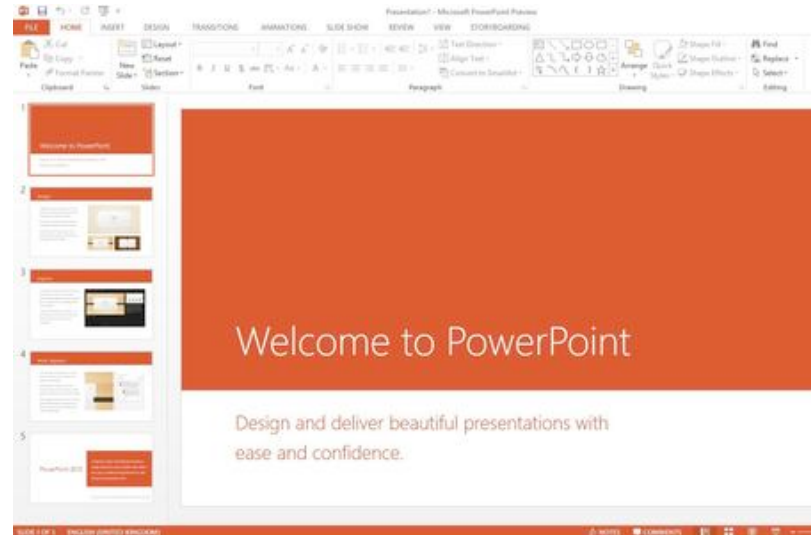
Presentation1 - Microsoft PowerPoint Preview

FILE HOME INSERT DESIGN TRANSITIONS ANIMATIONS SLIDE SHOW REVIEW VIEW STORYBOARDING

Cut
Copy
Format Painter
Paste
Clipboard
New Slide
Layout
Reset
Section
Slides
Font
Text Direction
Align Text
Convert to SmartArt
Paragraph
Arrange
Quick Styles
Shape Fill
Shape Outline
Shape Effects
Drawing
Find
Replace
Select
Editing

1
Welcome to PowerPoint
2
3
4
5
PowerPoint 2013

Welcome to PowerPoint

Design and deliver beautiful presentations with ease and confidence.

SLIDE 1 OF 5 ENGLISH (UNITED KINGDOM) NOTES COMMENTS